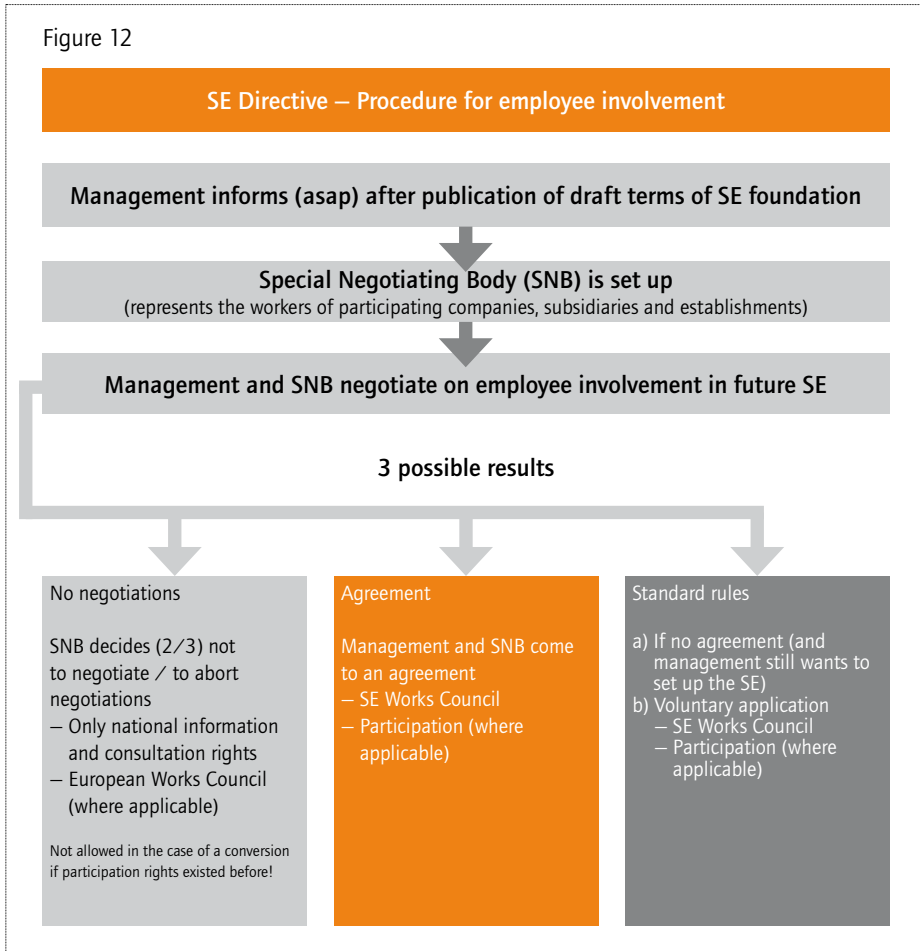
Figure 12

SE Directive – Procedure for employee involvement

Management informs (asap) after publication of draft terms of SE foundation

Special Negotiating Body (SNB) is set up
(represents the workers of participating companies, subsidiaries and establishments)

Management and SNB negotiate on employee involvement in future SE

3 possible results

No negotiations

SNB decides (2/3) not to negotiate / to abort negotiations
– Only national information and consultation rights
– European Works Council (where applicable)

Not allowed in the case of a conversion if participation rights existed before!

Agreement

Management and SNB come to an agreement
– SE Works Council
– Participation (where applicable)

Standard rules

a) If no agreement (and management still wants to set up the SE)
b) Voluntary application
– SE Works Council
– Participation (where applicable)